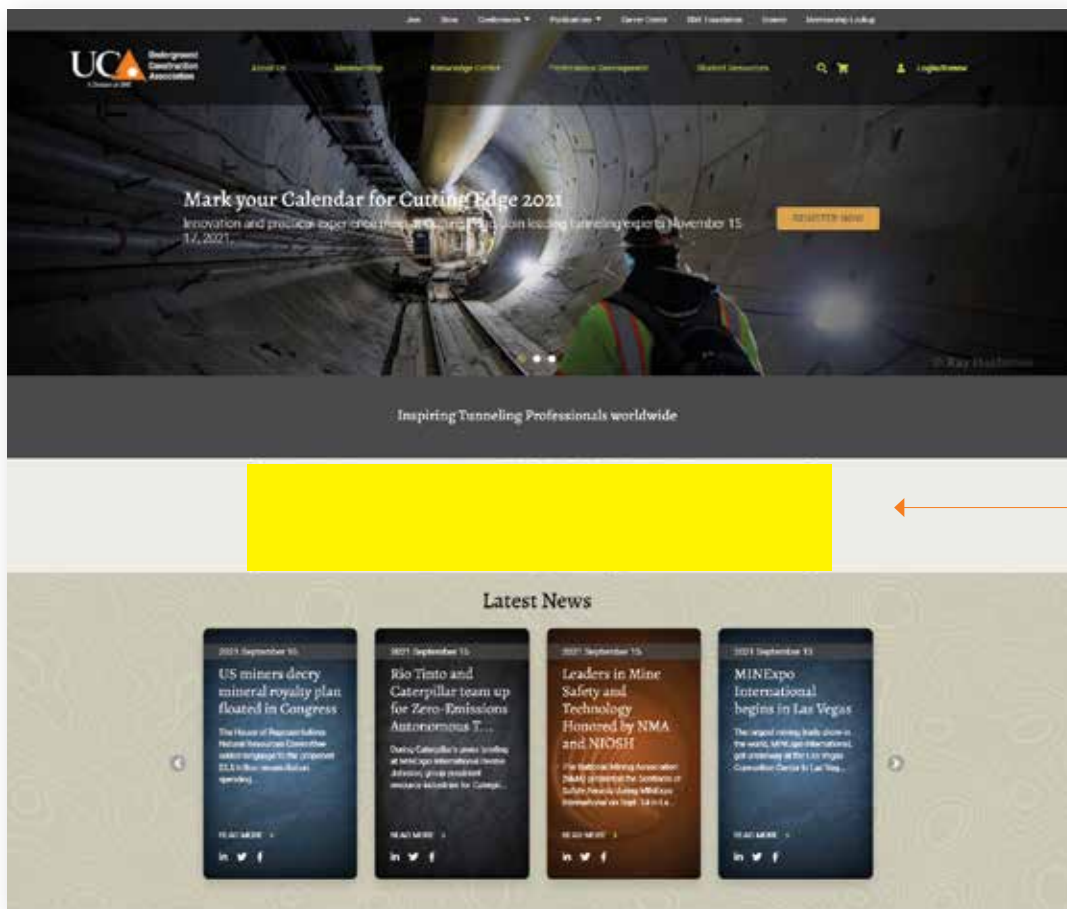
Join Store Conferences ▾ Publications ▾ Career Center SME Foundation Events Membership Lookup

UCA Underground Construction Association A Division of SME

About Us Membership Knowledge Center Professional Development Student Resources Login/Renew

Mark your Calendar for Cutting Edge 2021

Innovation and practical experience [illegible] Join leading tunneling experts November 15-17, 2021.

REGISTER NOW

© Ray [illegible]

Inspiring Tunneling Professionals worldwide

Latest News

2021 September 15
US miners decry mineral royalty plan floated in Congress
The House of Representatives Natural Resources Committee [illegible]
READ MORE ›

2021 September 15
Rio Tinto and Caterpillar team up for Zero-Emissions Autonomous T...
During Caterpillar's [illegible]
READ MORE ›

2021 September 15
Leaders in Mine Safety and Technology Honored by NMA and NIOSH
The National Mining Association (NMA) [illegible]
READ MORE ›

2021 September 13
MINExpo International begins in Las Vegas
The largest mining trade show in the world, MINExpo International, got underway at the Las Vegas Convention Center in Las Veg...
READ MORE ›